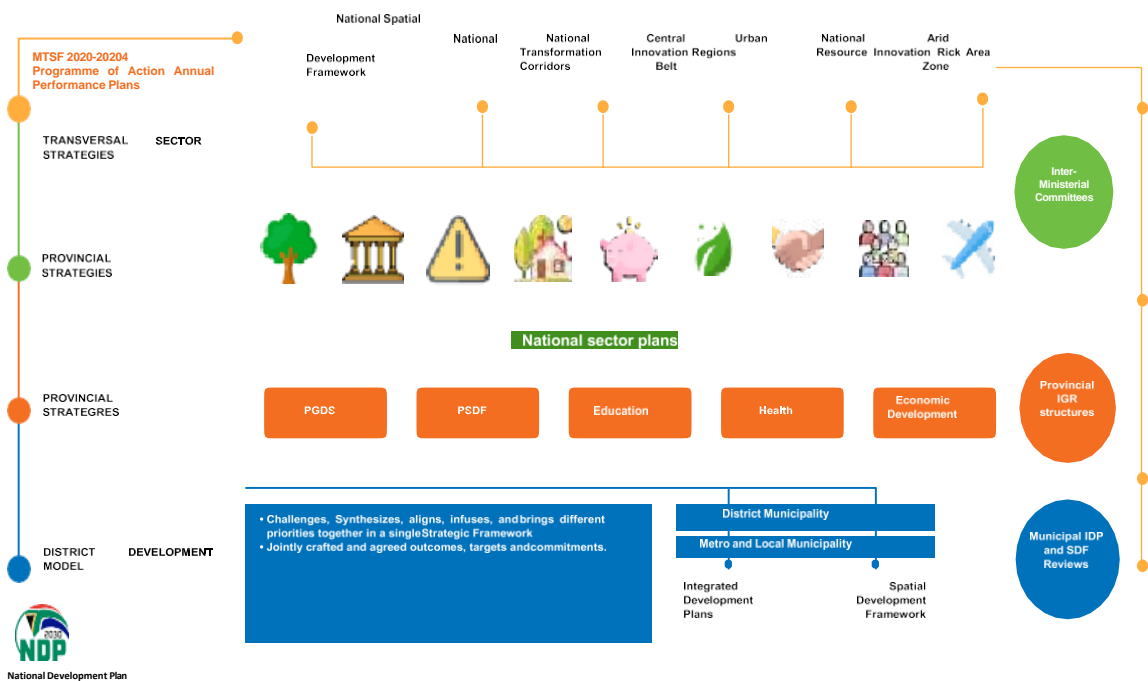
MTSF 2020-20204 Programme of Action Annual Performance Plans

National Spatial Development Framework

National

National Transformation Corridors

Central Innovation Regions Belt

Urban

National Resource

Arid Innovation Rick Area Zone

TRANSVERSAL SECTOR STRATEGIES

Inter-Ministerial Committees

PROVINCIAL STRATEGIES

National sector plans

PROVINCIAL STRATEGRES

PGDS

PSDF

Education

Health

Economic Development

Provincial IGR structures

• Challenges, Synthesizes, aligns, infuses, andbrings different priorities together in a singleStrategic Framework
• Jointly crafted and agreed outcomes, targets andcommitments.

District Municipality

Metro and Local Municipality

Integrated Development Plans

Spatial Development Framework

DISTRICT DEVELOPMENT MODEL

Municipal IDP and SDF Reviews

2030
NDP
National Development Plan